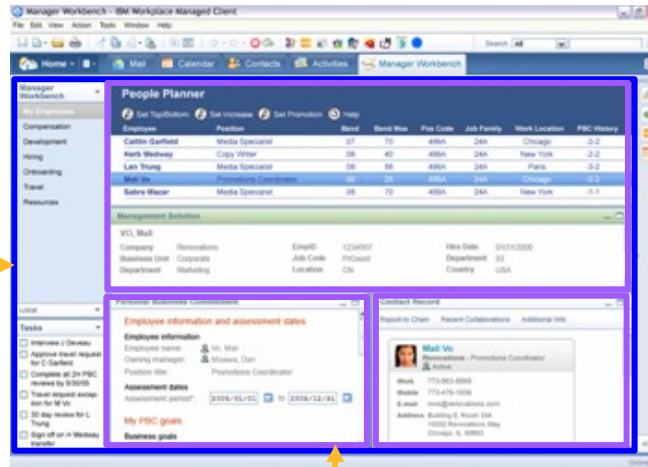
Manager Workbench - IBM Workplace Managed Client
File Edit View Action Tools Window Help
Search All
Home Mail Calendar Contacts Activities Manager Workbench

Manager Workbench
My Employees
Compensation
Development
Hiring
Onboarding
Travel
Resources

People Planner
Set Top/Bottom Set Increase Set Promotion Help

| Employee | Position | Band | Band Max | Pos Code | Job Family | Work Location | PBC History |
|---|---|---|---|---|---|---|---|
| Caitlin Garfield | Media Specialist | 07 | 70 | 499A | 24A | Chicago | -2-2 |
| Herb Wedway | Copy Writer | 08 | 40 | 499A | 24A | New York | -2-2 |
| Lan Trung | Media Specialist | 08 | 58 | 499A | 24A | Paris | -3-2 |
| Mali Vo | Promotions Coordinator | 09 | 36 | 499A | 24A | Chicago | -2-2 |
| Sabra Mazar | Media Specialist | 08 | 45 | 499A | 24A | New York | -1-1 |

Management Solution
VO, Mali
Company Renovations EmpID 1234567 Hire Date 01/31/2000
Business Unit Corporate Job Code PrCoord Department 33
Department Marketing Location CN Country USA

Local
Tasks
Interview J Deveau
Approve travel request for C Garfield
Complete all 24 PBC reviews by 9/30/05
Travel request exception for M Vo
30 day review for L Trung
Sign off on H Wedway transfer

Personal Business Commitment
Employee information and assessment dates
Employee information
Employee name: Vo, Mali
Owning manager: Moreau, Dan
Position title: Promotions Coordinator
Assessment dates
Assessment period*: 2006/01/01 to 2006/12/31
My PBC goals
Business goals

Contact Record
Report-to Chain Recent Collaborations Additional Info
Mali Vo
Renovations - Promotions Coordinator
Active
Work 773-863-8888
Mobile 773-476-1936
E-mail mvo@renovations.com
Address Building 8, Room 334 10002 Renovations Way Chicago, IL 60603